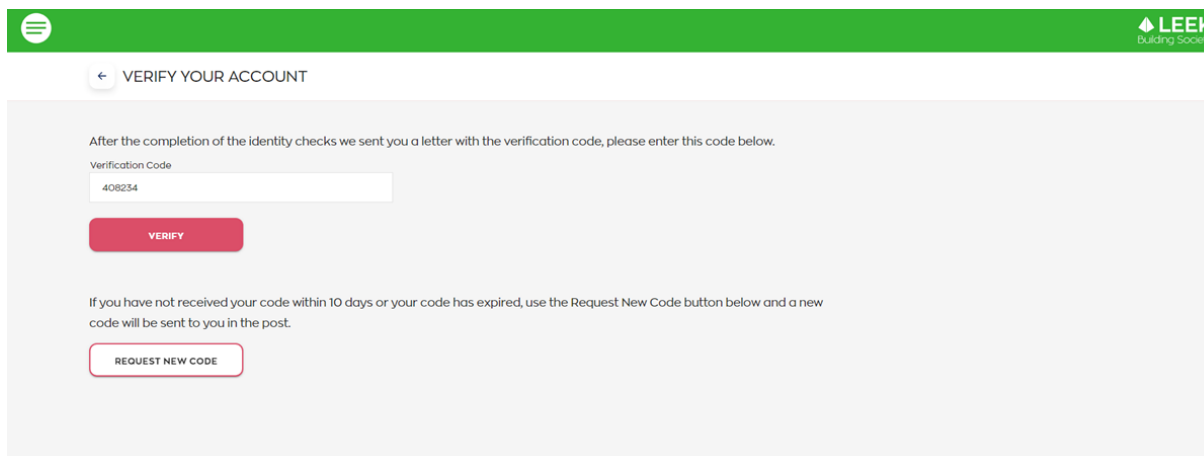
LEEK
Building Socie

VERIFY YOUR ACCOUNT

After the completion of the identity checks we sent you a letter with the verification code, please enter this code below.

Verification Code

408234

VERIFY

If you have not received your code within 10 days or your code has expired, use the Request New Code button below and a new code will be sent to you in the post.

REQUEST NEW CODE